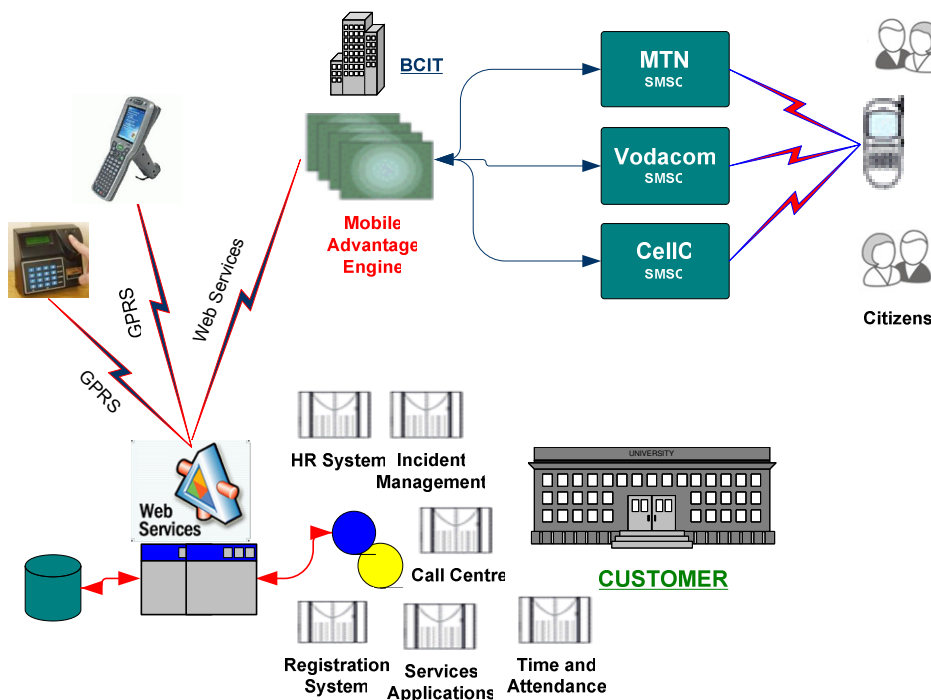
BCIT

MTN
SMSC

Vodacom
SMSC

CellC
SMSC

Mobile Advantage Engine

Citizens

GPRS

Web Services

GPRS

Web Services

HR System

Incident Management

UNIVERSITY

Call Centre

CUSTOMER

Registration System

Services Applications

Time and Attendance